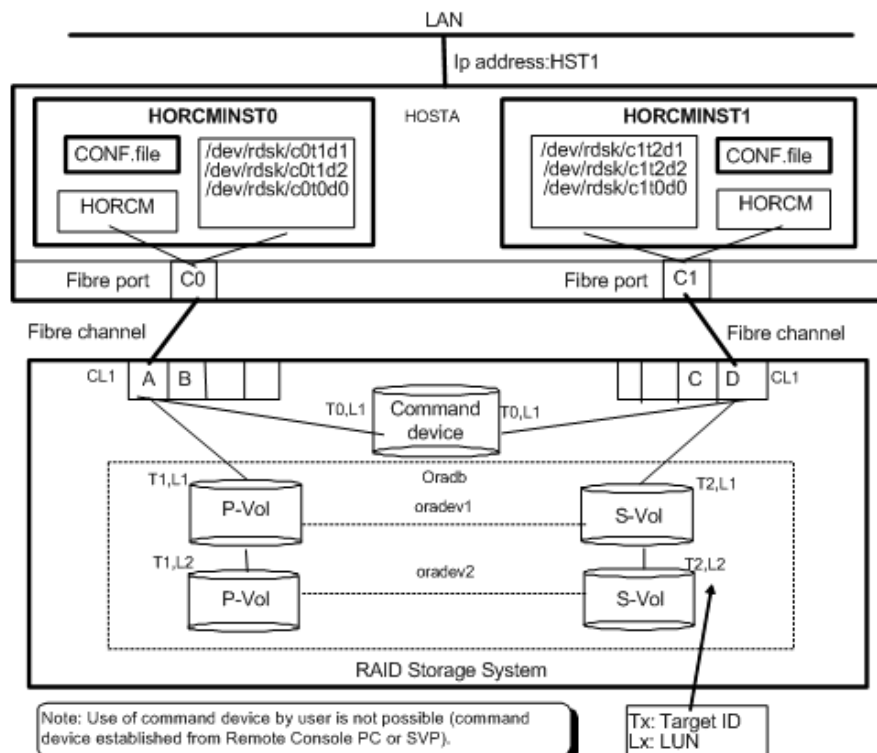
LAN

Ip address:HST1

HORCMINST0

HOSTA

HORCMINST1

CONF.file

/dev/rdsk/c0t1d1
/dev/rdsk/c0t1d2
/dev/rdsk/c0t0d0

HORCM

/dev/rdsk/c1t2d1
/dev/rdsk/c1t2d2
/dev/rdsk/c1t0d0

CONF.file

HORCM

Fibre port C0

Fibre port C1

Fibre channel

Fibre channel

CL1 A B

C D CL1

T0,L1 Command device T0,L1

Oradb

T1,L1

P-Vol

oradev1

S-Vol

T2,L1

T1,L2

oradev2

T2,L2

P-Vol

S-Vol

RAID Storage System

Note: Use of command device by user is not possible (command device established from Remote Console PC or SVP).

Tx: Target ID
Lx: LUN